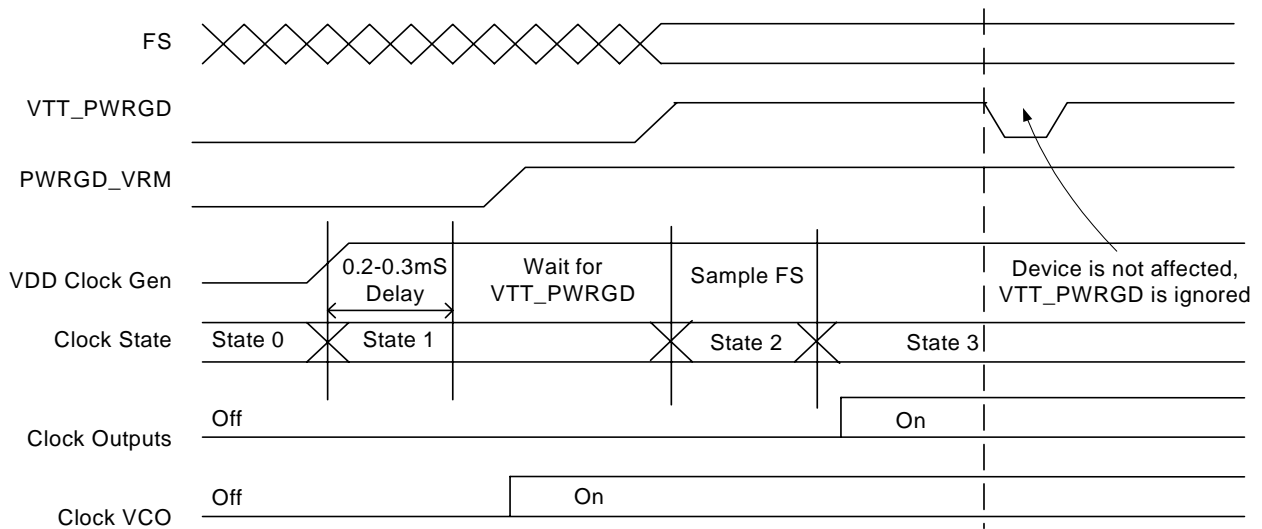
FS

VTT_PWRGD

PWRGD_VRM

VDD Clock Gen

0.2-0.3mS Delay

Wait for VTT_PWRGD

Sample FS

Device is not affected, VTT_PWRGD is ignored

Clock State

State 0

State 1

State 2

State 3

Off

On

Clock Outputs

Off

On

Clock VCO